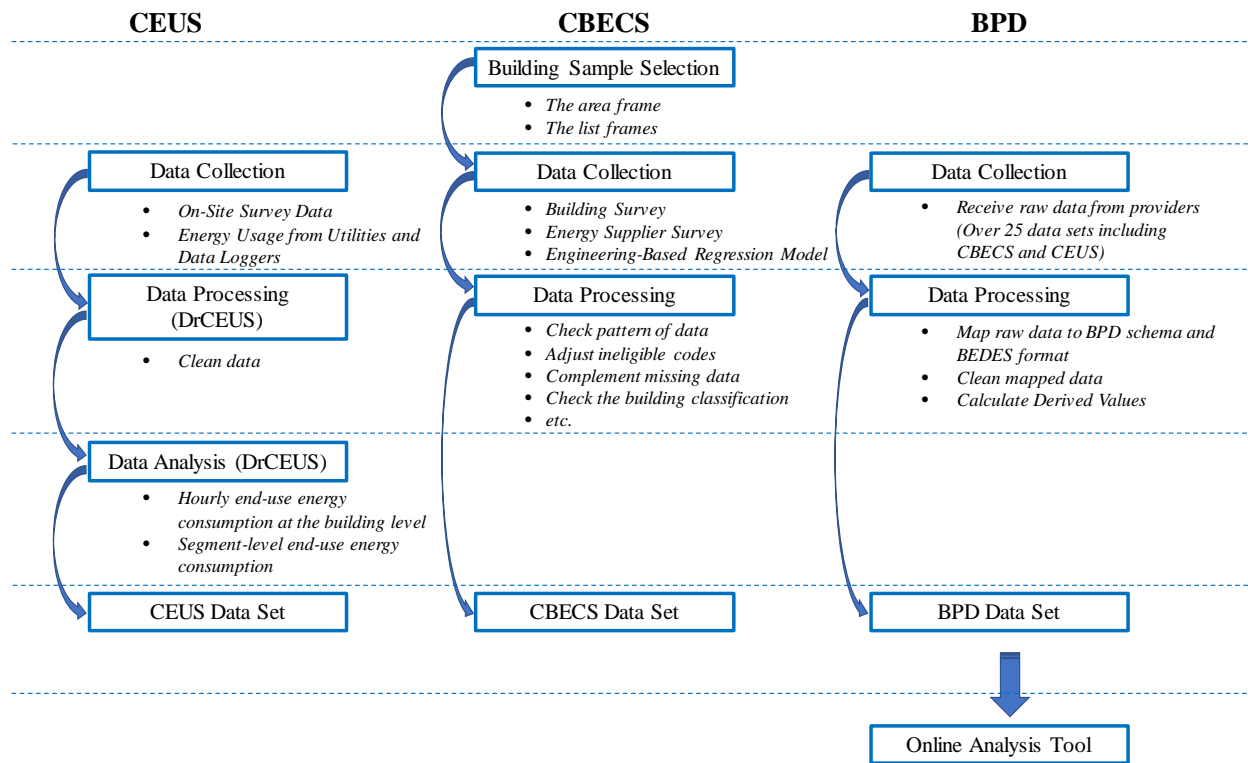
CEUS

Data Collection

- On-Site Survey Data
- Energy Usage from Utilities and Data Loggers

Data Processing (DrCEUS)

- Clean data

Data Analysis (DrCEUS)

- Hourly end-use energy consumption at the building level
- Segment-level end-use energy consumption

CEUS Data Set

CBECS

Building Sample Selection

- The area frame
- The list frames

Data Collection

- Building Survey
- Energy Supplier Survey
- Engineering-Based Regression Model

Data Processing

- Check pattern of data
- Adjust ineligible codes
- Complement missing data
- Check the building classification
- etc.

CBECS Data Set

BPD

Data Collection

- Receive raw data from providers (Over 25 data sets including CBECS and CEUS)

Data Processing

- Map raw data to BPD schema and BEDES format
- Clean mapped data
- Calculate Derived Values

BPD Data Set

Online Analysis Tool